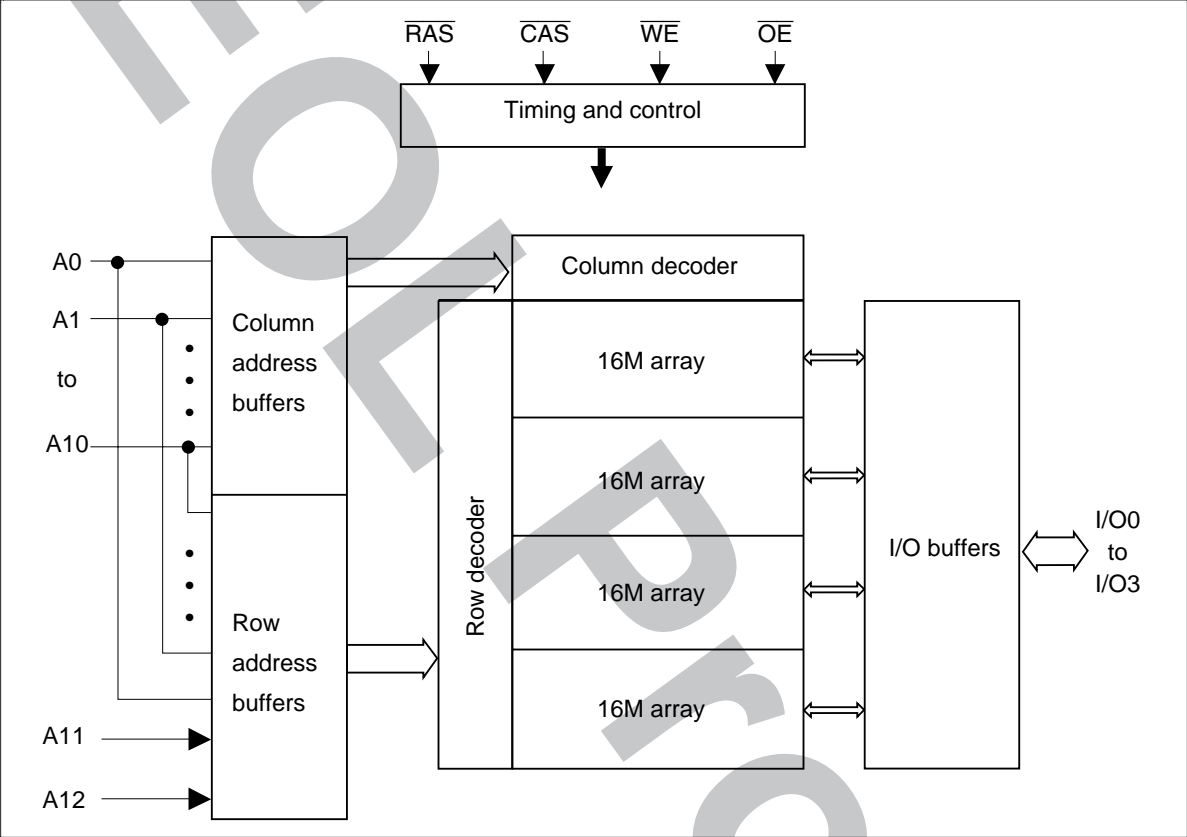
$\overline{RAS}$ $\overline{CAS}$ $\overline{WE}$ $\overline{OE}$

Timing and control

A0

A1

to

A10

Column address buffers

Row address buffers

A11

A12

Column decoder

Row decoder

16M array

16M array

16M array

16M array

I/O buffers

I/O0 to I/O3